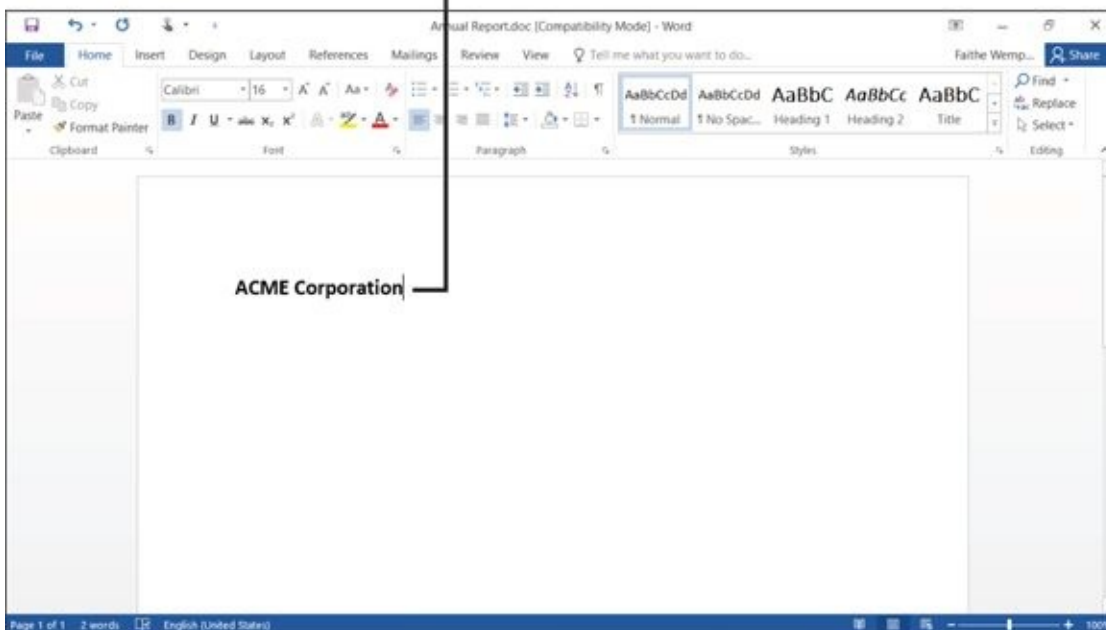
Annual Report.doc [Compatibility Mode] - Word

File Home Insert Design Layout References Mailings Review View Tell me what you want to do...

Faithe Wemp... Share

Cut
Copy
Paste
Format Painter
Clipboard

Calibri 16
B I U abc $x_2$ $x^2$
Font

Paragraph

AaBbCcDd ¶ Normal
AaBbCcDd ¶ No Spac...
AaBbC Heading 1
AaBbCc Heading 2
AaBbC Title
Styles

Find
Replace
Select
Editing

ACME Corporation

Page 1 of 1 2 words English (United States)

100%